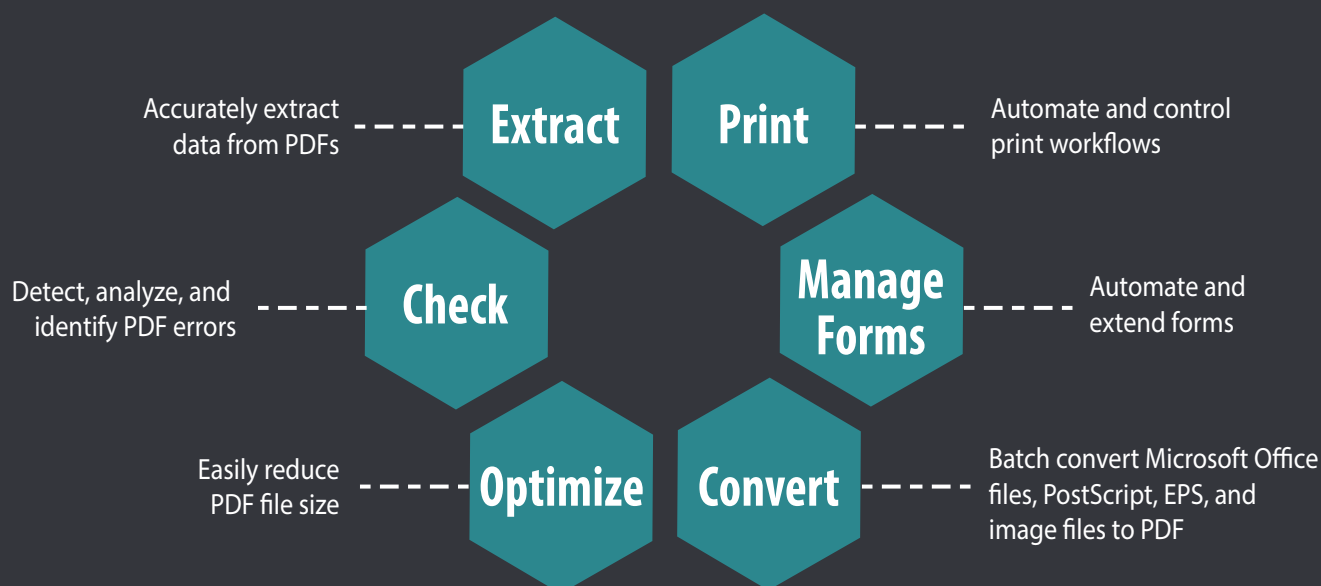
Accurately extract data from PDFs

Extract

Print

Automate and control print workflows

Detect, analyze, and identify PDF errors

Check

Manage Forms

Automate and extend forms

Easily reduce PDF file size

Optimize

Convert

Batch convert Microsoft Office files, PostScript, EPS, and image files to PDF